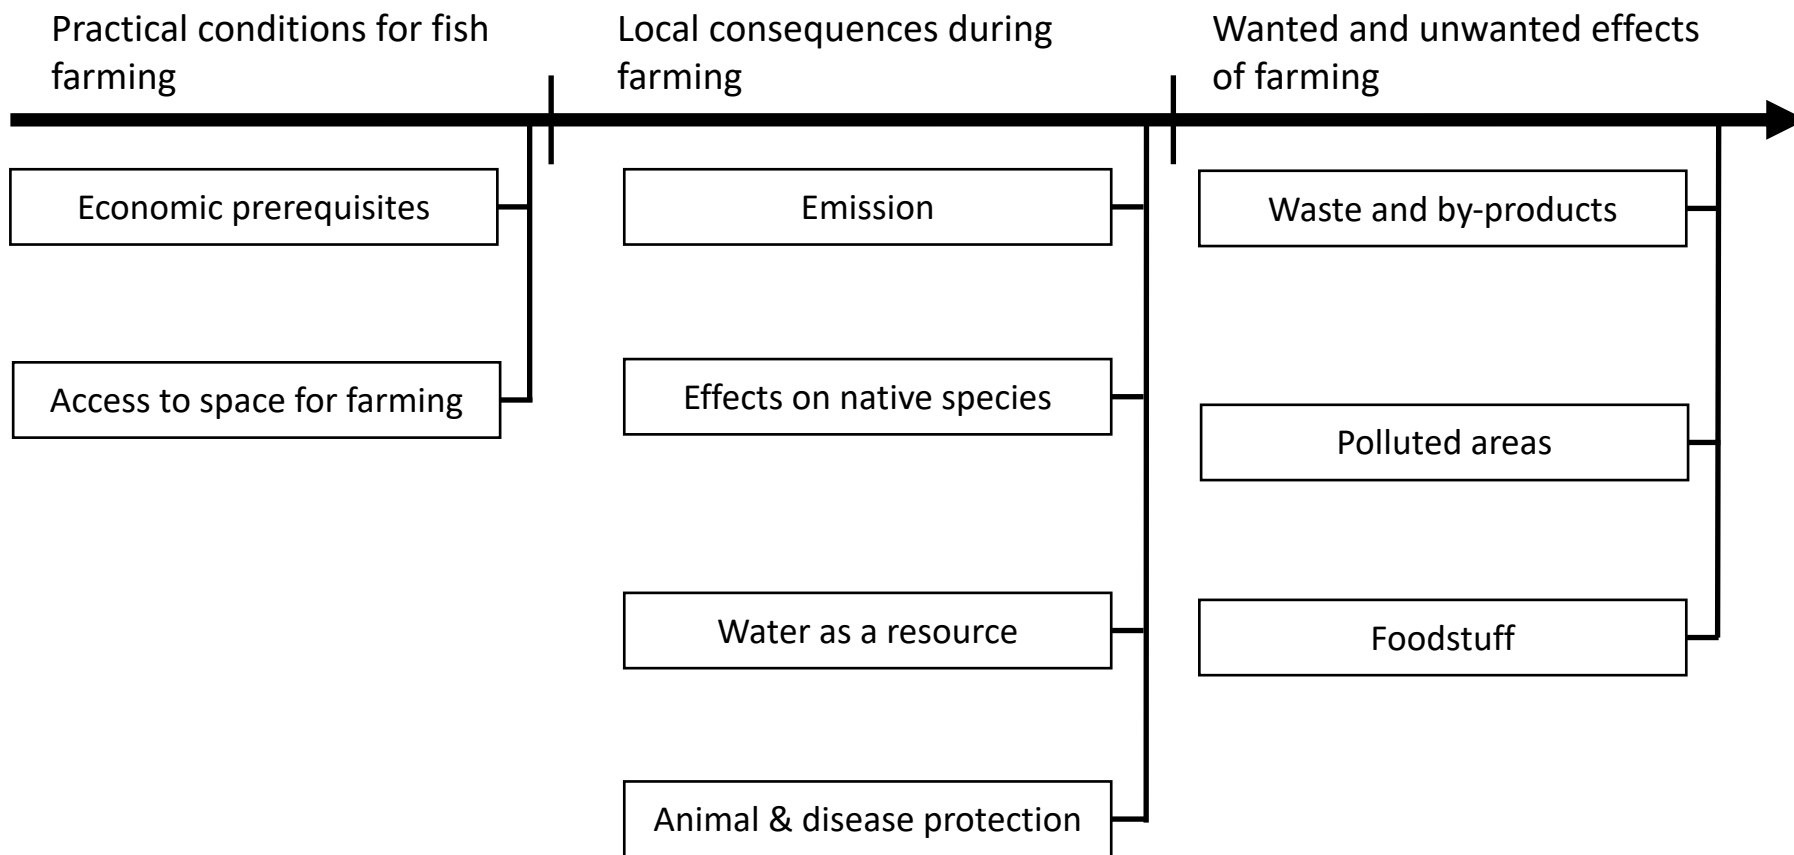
Practical conditions for fish farming

Economic prerequisites

Access to space for farming

Local consequences during farming

Emission

Effects on native species

Water as a resource

Animal & disease protection

Wanted and unwanted effects of farming

Waste and by-products

Polluted areas

Foodstuff